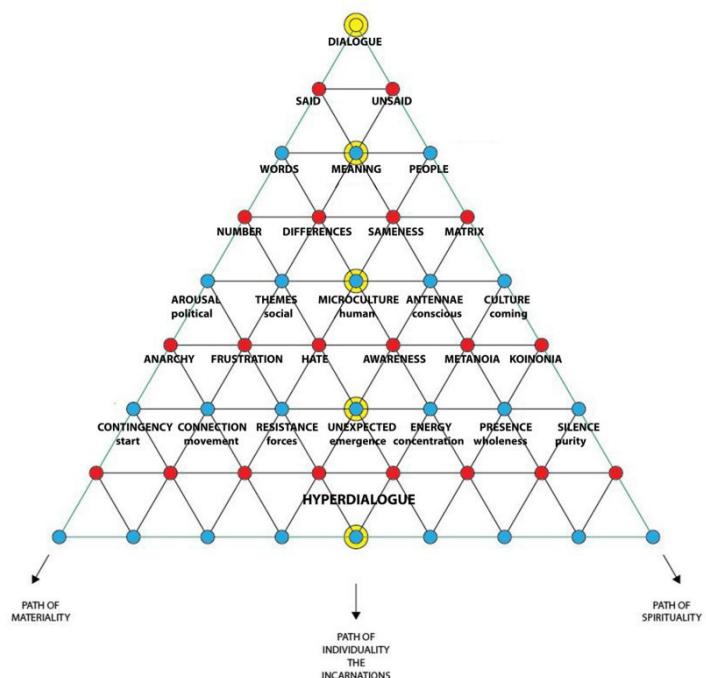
DIALOGUE

SAID UNSAID

WORDS MEANING PEOPLE

NUMBER DIFFERENCES SAMENESS MATRIX

AROUSAL political THEMES social MICROCULTURE human ANTENNAE conscious CULTURE coming

ANARCHY FRUSTRATION HATE AWARENESS METANOIA KOINONIA

CONTINGENCY start CONNECTION movement RESISTANCE forces UNEXPECTED emergence ENERGY concentration PRESENCE wholeness SILENCE purity

HYPERDIALOGUE

PATH OF MATERIALITY

PATH OF INDIVIDUALITY THE INCARNATIONS

PATH OF SPIRITUALITY